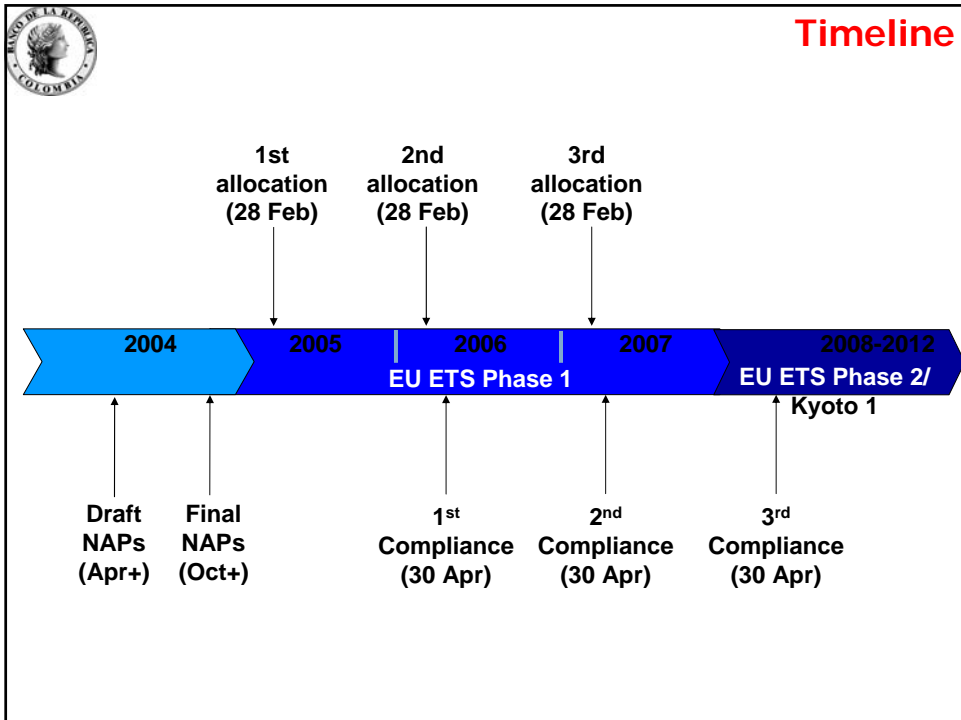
BANCO DE LA REPUBLICA COLOMBIA

Timeline

1st allocation (28 Feb)

2nd allocation (28 Feb)

3rd allocation (28 Feb)

2004

2005

2006

2007

2008-2012

EU ETS Phase 1

EU ETS Phase 2/ Kyoto 1

Draft NAPs (Apr+)

Final NAPs (Oct+)

1$^{st}$ Compliance (30 Apr)

2$^{nd}$ Compliance (30 Apr)

3$^{rd}$ Compliance (30 Apr)